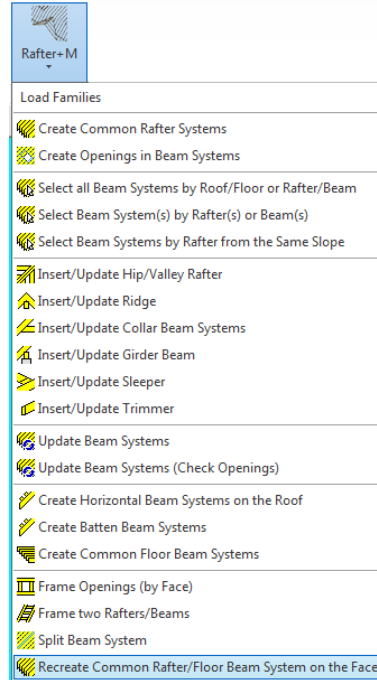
Rafter+M

Load Families

Create Common Rafter Systems
Create Openings in Beam Systems

Select all Beam Systems by Roof/Floor or Rafter/Beam
Select Beam System(s) by Rafter(s) or Beam(s)
Select Beam Systems by Rafter from the Same Slope

Insert/Update Hip/Valley Rafter
Insert/Update Ridge
Insert/Update Collar Beam Systems
Insert/Update Girder Beam
Insert/Update Sleeper
Insert/Update Trimmer

Update Beam Systems
Update Beam Systems (Check Openings)

Create Horizontal Beam Systems on the Roof
Create Batten Beam Systems
Create Common Floor Beam Systems

Frame Openings (by Face)
Frame two Rafters/Beams
Split Beam System
Recreate Common Rafter/Floor Beam System on the Face